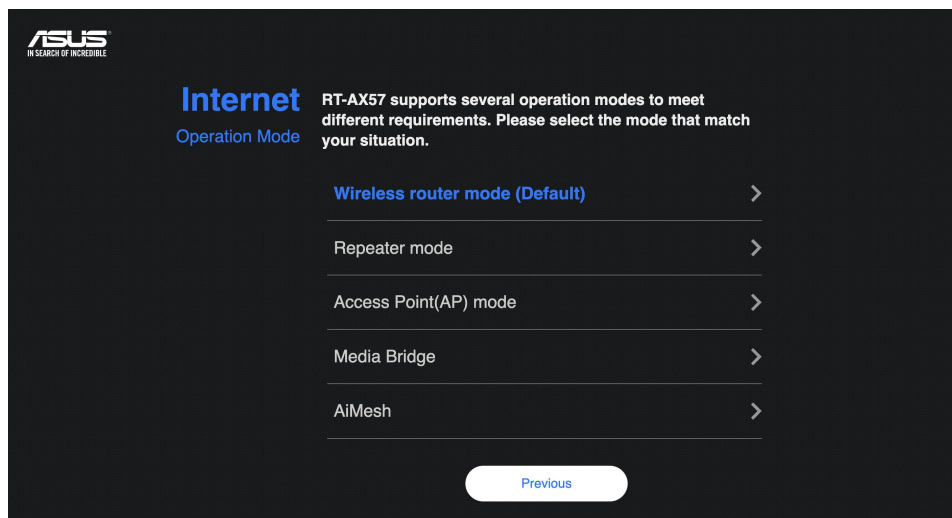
ASUS
IN SEARCH OF INCREDIBLE

Internet
Operation Mode

RT-AX57 supports several operation modes to meet different requirements. Please select the mode that match your situation.

Wireless router mode (Default)

Repeater mode

Access Point(AP) mode

Media Bridge

AiMesh

Previous